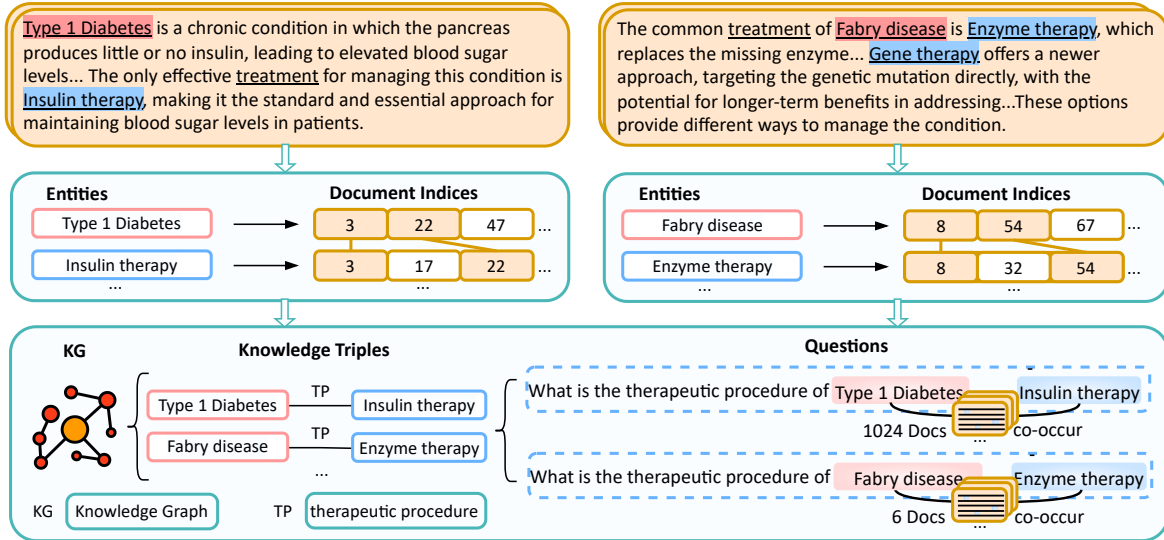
Type 1 Diabetes is a chronic condition in which the pancreas produces little or no insulin, leading to elevated blood sugar levels... The only effective treatment for managing this condition is Insulin therapy, making it the standard and essential approach for maintaining blood sugar levels in patients.

The common treatment of Fabry disease is Enzyme therapy, which replaces the missing enzyme... Gene therapy offers a newer approach, targeting the genetic mutation directly, with the potential for longer-term benefits in addressing...These options provide different ways to manage the condition.

Entities

Document Indices

Type 1 Diabetes → 3 22 47 ...

Insulin therapy → 3 17 22 ...

... ...

Entities

Document Indices

Fabry disease → 8 54 67 ...

Enzyme therapy → 8 32 54 ...

... ...

KG

Knowledge Triples

Type 1 Diabetes TP Insulin therapy

Fabry disease TP Enzyme therapy

...

Questions

What is the therapeutic procedure of Type 1 Diabetes Insulin therapy

1024 Docs ... co-occur

What is the therapeutic procedure of Fabry disease Enzyme therapy

6 Docs ... co-occur

KG Knowledge Graph TP therapeutic procedure